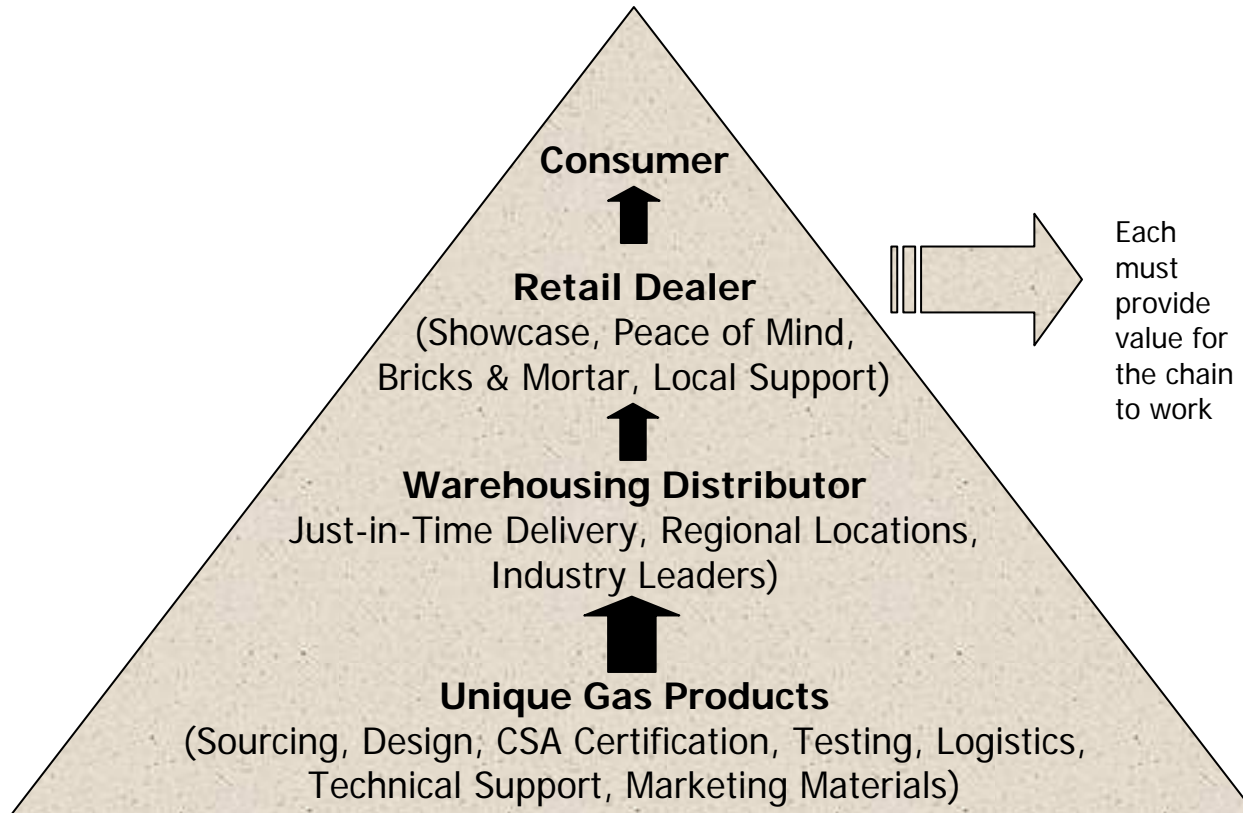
Consumer

Retail Dealer
(Showcase, Peace of Mind, Bricks & Mortar, Local Support)

Warehousing Distributor
Just-in-Time Delivery, Regional Locations, Industry Leaders)

Unique Gas Products
(Sourcing, Design, CSA Certification, Testing, Logistics, Technical Support, Marketing Materials)

Each must provide value for the chain to work